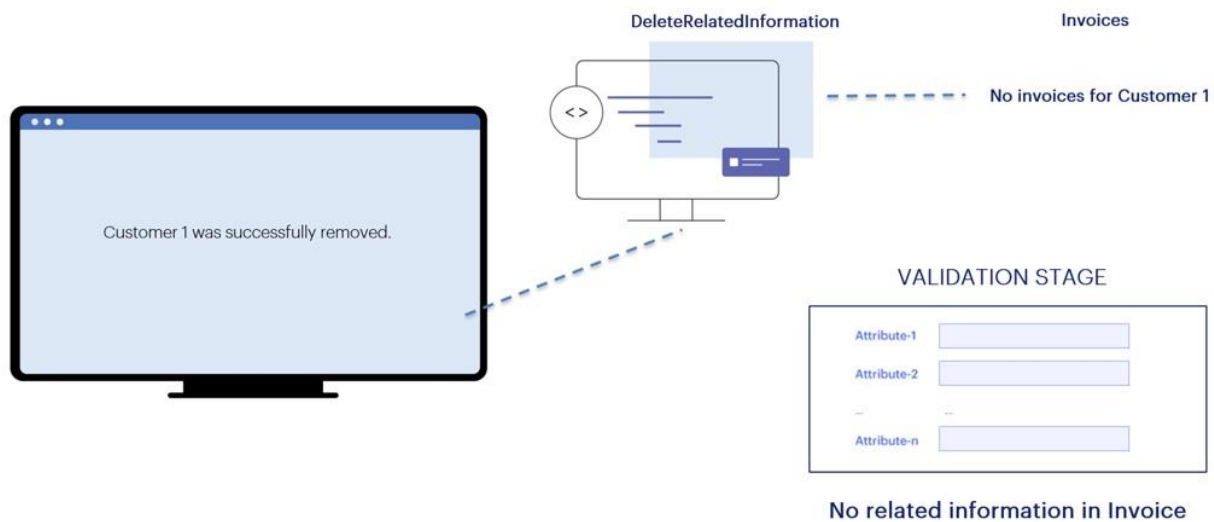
DeleteRelatedInformation

Invoices

No invoices for Customer 1

Customer 1 was successfully removed.

VALIDATION STAGE

Attribute-1

Attribute-2

...

...

Attribute-n

No related information in Invoice